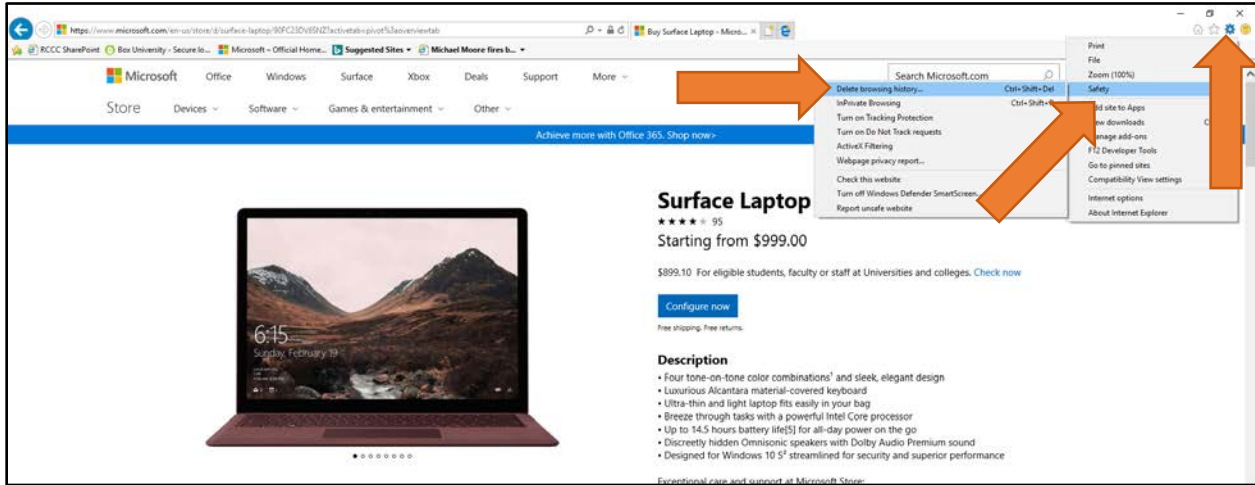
https://www.microsoft.com/en-us/store/d/surface-laptop/90FC23DV6SNZ?activetab=pivot%3aoverviewtab

Buy Surface Laptop - Micro...

RCCC SharePoint | Box University - Secure lo... | Microsoft – Official Home... | Suggested Sites | Michael Moore fires b...

Microsoft Office Windows Surface Xbox Deals Support More

Search Microsoft.com

Store Devices Software Games & entertainment Other

Achieve more with Office 365. Shop now>

Delete browsing history... Ctrl+Shift+Del
InPrivate Browsing Ctrl+Shift+P
Turn on Tracking Protection
Turn on Do Not Track requests
ActiveX Filtering
Webpage privacy report...
Check this website
Turn off Windows Defender SmartScreen...
Report unsafe website

Print
File
Zoom (100%)
Safety
Add site to Apps
View downloads
Manage add-ons
F12 Developer Tools
Go to pinned sites
Compatibility View settings
Internet options
About Internet Explorer

6:15
Sunday, February 19

Surface Laptop
★★★★★ 95
Starting from $999.00

$899.10 For eligible students, faculty or staff at Universities and colleges. Check now

Configure now

Free shipping. Free returns.

Description
• Four tone-on-tone color combinations¹ and sleek, elegant design
• Luxurious Alcantara material-covered keyboard
• Ultra-thin and light laptop fits easily in your bag
• Breeze through tasks with a powerful Intel Core processor
• Up to 14.5 hours battery life[5] for all-day power on the go
• Discreetly hidden Omnisonic speakers with Dolby Audio Premium sound
• Designed for Windows 10 S² streamlined for security and superior performance

Exceptional care and support at Microsoft Store: